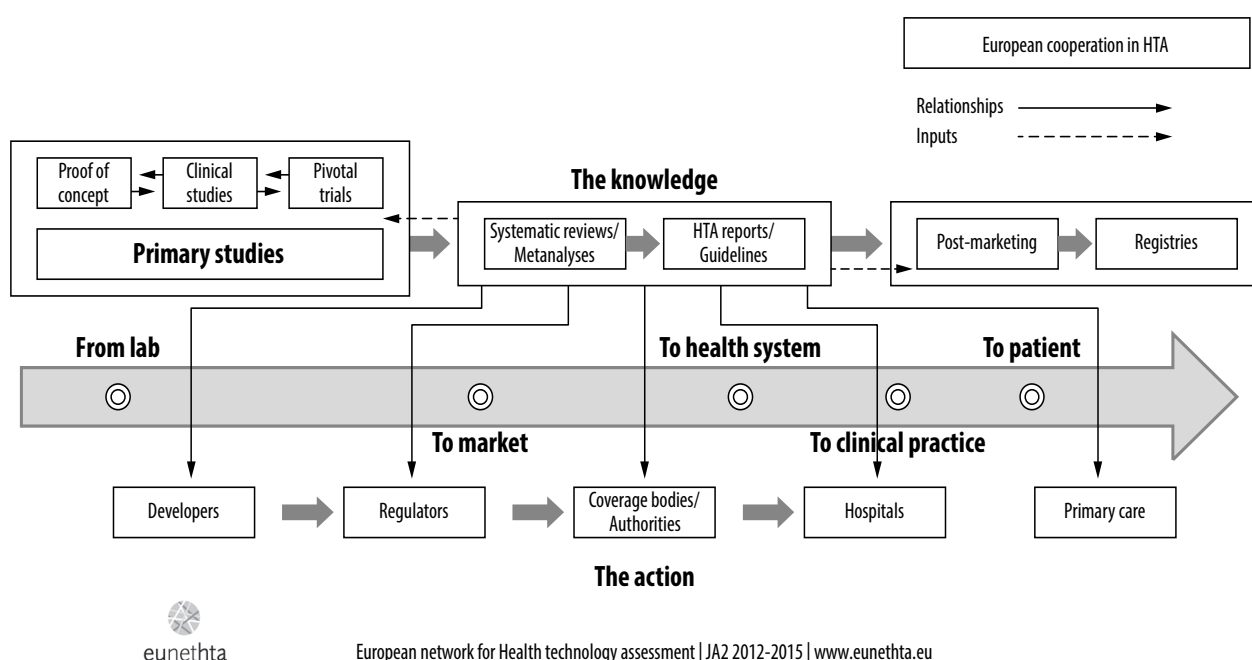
European cooperation in HTA

Relationships
Inputs

Proof of concept
Clinical studies
Pivotal trials
Primary studies

The knowledge
Systematic reviews/ Metanalyses
HTA reports/ Guidelines

Post-marketing
Registries

From lab
To health system
To patient
To market
To clinical practice

Developers
Regulators
Coverage bodies/ Authorities
Hospitals
Primary care

The action

eunethta

European network for Health technology assessment | JA2 2012-2015 | www.eunethta.eu